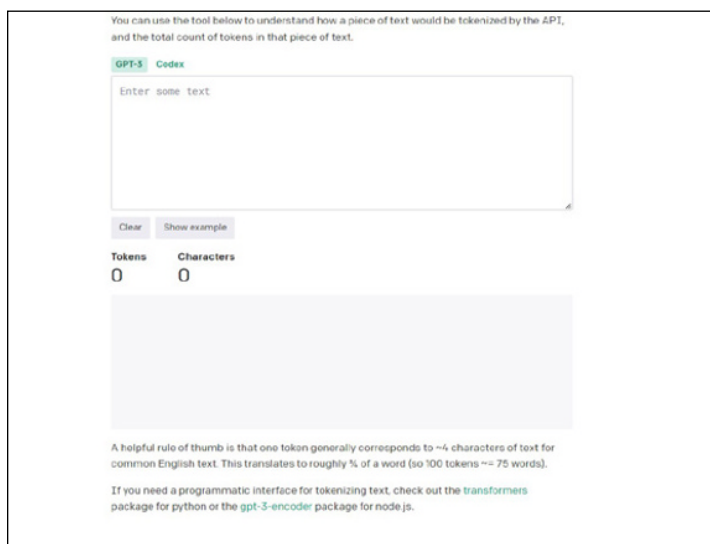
You can use the tool below to understand how a piece of text would be tokenized by the API, and the total count of tokens in that piece of text.

GPT-3 Codex

Enter some text

Clear Show example

Tokens
0

Characters
0

A helpful rule of thumb is that one token generally corresponds to ~4 characters of text for common English text. This translates to roughly ¾ of a word (so 100 tokens ~= 75 words).

If you need a programmatic interface for tokenizing text, check out the transformers package for python or the gpt-3-encoder package for node.js.